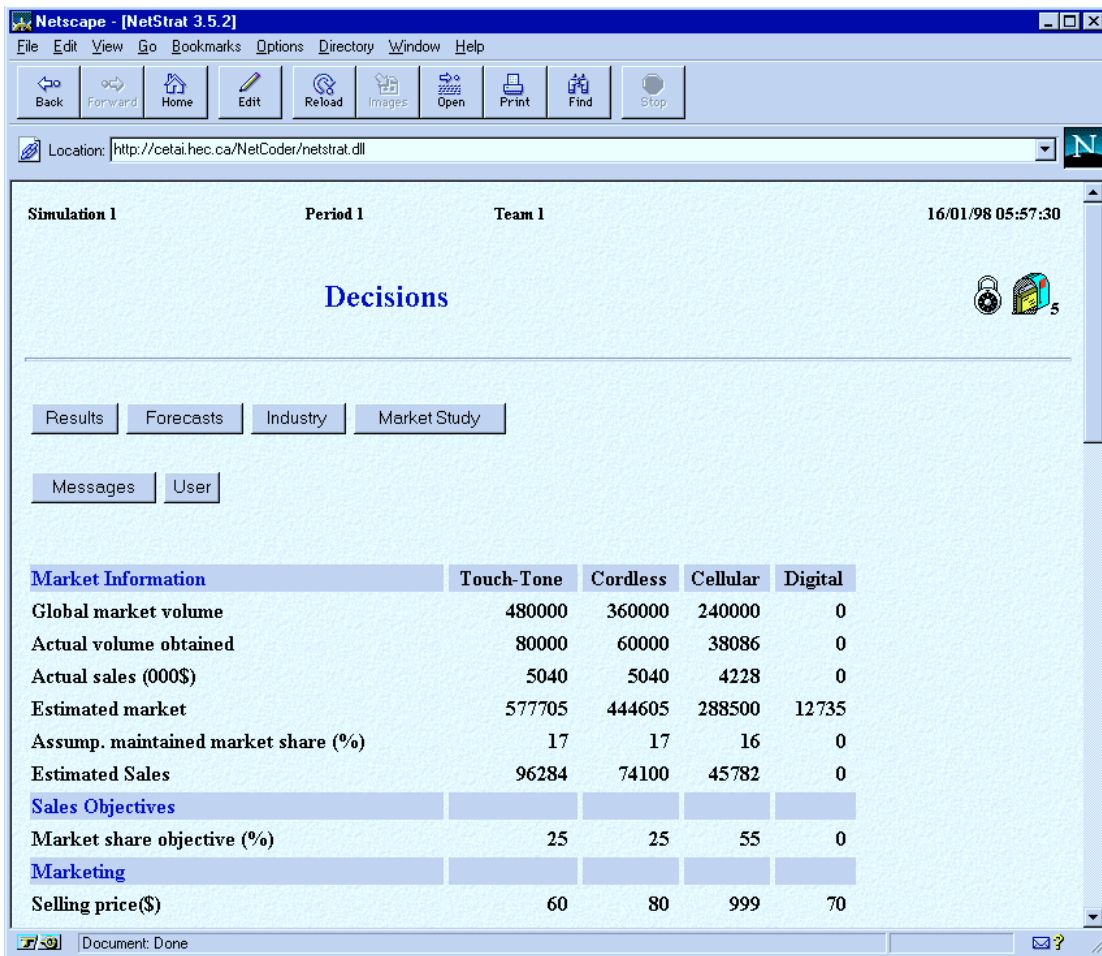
Netscape - [NetStrat 3.5.2]

File Edit View Go Bookmarks Options Directory Window Help

Back Forward Home Edit Reload Images Open Print Find Stop

Location: http://cetai.hec.ca/NetCoder/netstrat.dll

N

Simulation 1 Period 1 Team 1 16/01/98 05:57:30

Decisions

5

Results Forecasts Industry Market Study

Messages User

| Market Information | Touch-Tone | Cordless | Cellular | Digital |
|---|---|---|---|---|
| Global market volume | 480000 | 360000 | 240000 | 0 |
| Actual volume obtained | 80000 | 60000 | 38086 | 0 |
| Actual sales (000$) | 5040 | 5040 | 4228 | 0 |
| Estimated market | 577705 | 444605 | 288500 | 12735 |
| Assump. maintained market share (%) | 17 | 17 | 16 | 0 |
| Estimated Sales | 96284 | 74100 | 45782 | 0 |
| Sales Objectives | | | | |
| Market share objective (%) | 25 | 25 | 55 | 0 |
| Marketing | | | | |
| Selling price($) | 60 | 80 | 999 | 70 |

Document: Done